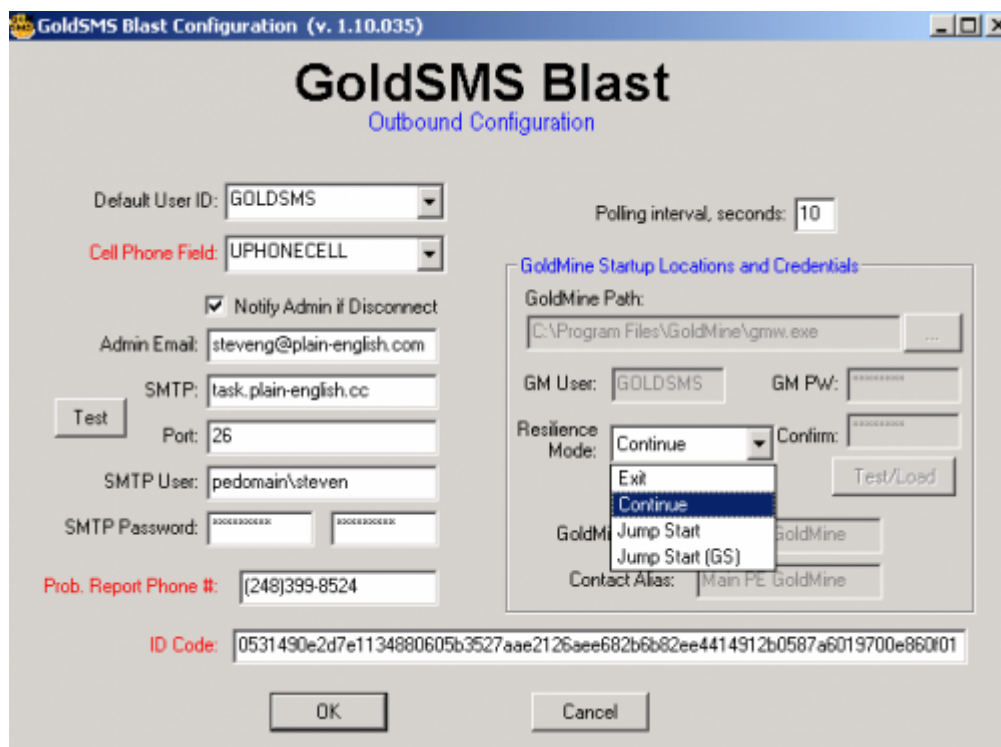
GoldSMS Blast Configuration (v. 1.10.035)

GoldSMS Blast
Outbound Configuration

Default User ID: GOLDSMS
Cell Phone Field: UPHONECELL
Notify Admin if Disconnect
Admin Email: steveng@plain-english.com
SMTP: task.plain-english.cc
Test
Port: 26
SMTP User: pedomain\steven
SMTP Password: ********** **********
Prob. Report Phone #: (248)399-8524

Polling interval, seconds: 10

GoldMine Startup Locations and Credentials
GoldMine Path:
C:\Program Files\GoldMine\gmw.exe
...
GM User: GOLDSMS
GM PW: ********
Resilience Mode: Continue
Confirm: ********
Test/Load
Exit
Continue
Jump Start
Jump Start (GS)
GoldMi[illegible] GoldMine
Contact Alias: Main PE GoldMine

ID Code: 0531490e2d7e1134880605b3527aae2126aee682b6b82ee4414912b0587a6019700e860f01

OK
Cancel